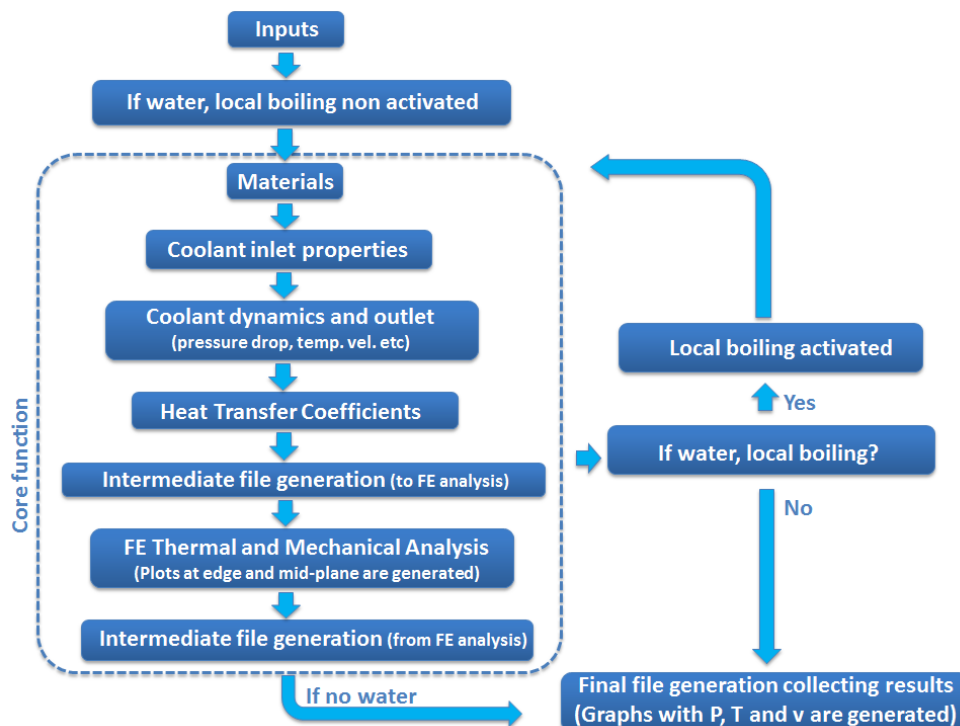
Inputs

If water, local boiling non activated

Core function

Materials

Coolant inlet properties

Coolant dynamics and outlet
(pressure drop, temp. vel. etc)

Heat Transfer Coefficients

Intermediate file generation (to FE analysis)

FE Thermal and Mechanical Analysis
(Plots at edge and mid-plane are generated)

Intermediate file generation (from FE analysis)

Local boiling activated

Yes

If water, local boiling?

No

If no water

Final file generation collecting results
(Graphs with P, T and v are generated)